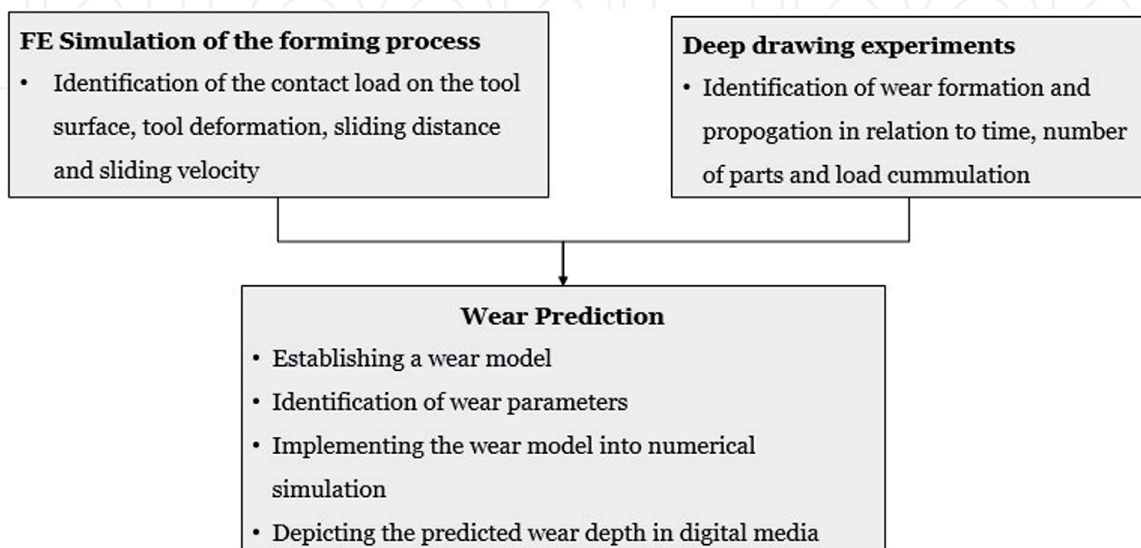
FE Simulation of the forming process
• Identification of the contact load on the tool surface, tool deformation, sliding distance and sliding velocity

Deep drawing experiments
• Identification of wear formation and propogation in relation to time, number of parts and load cummulation

Wear Prediction
• Establishing a wear model
• Identification of wear parameters
• Implementing the wear model into numerical simulation
• Depicting the predicted wear depth in digital media